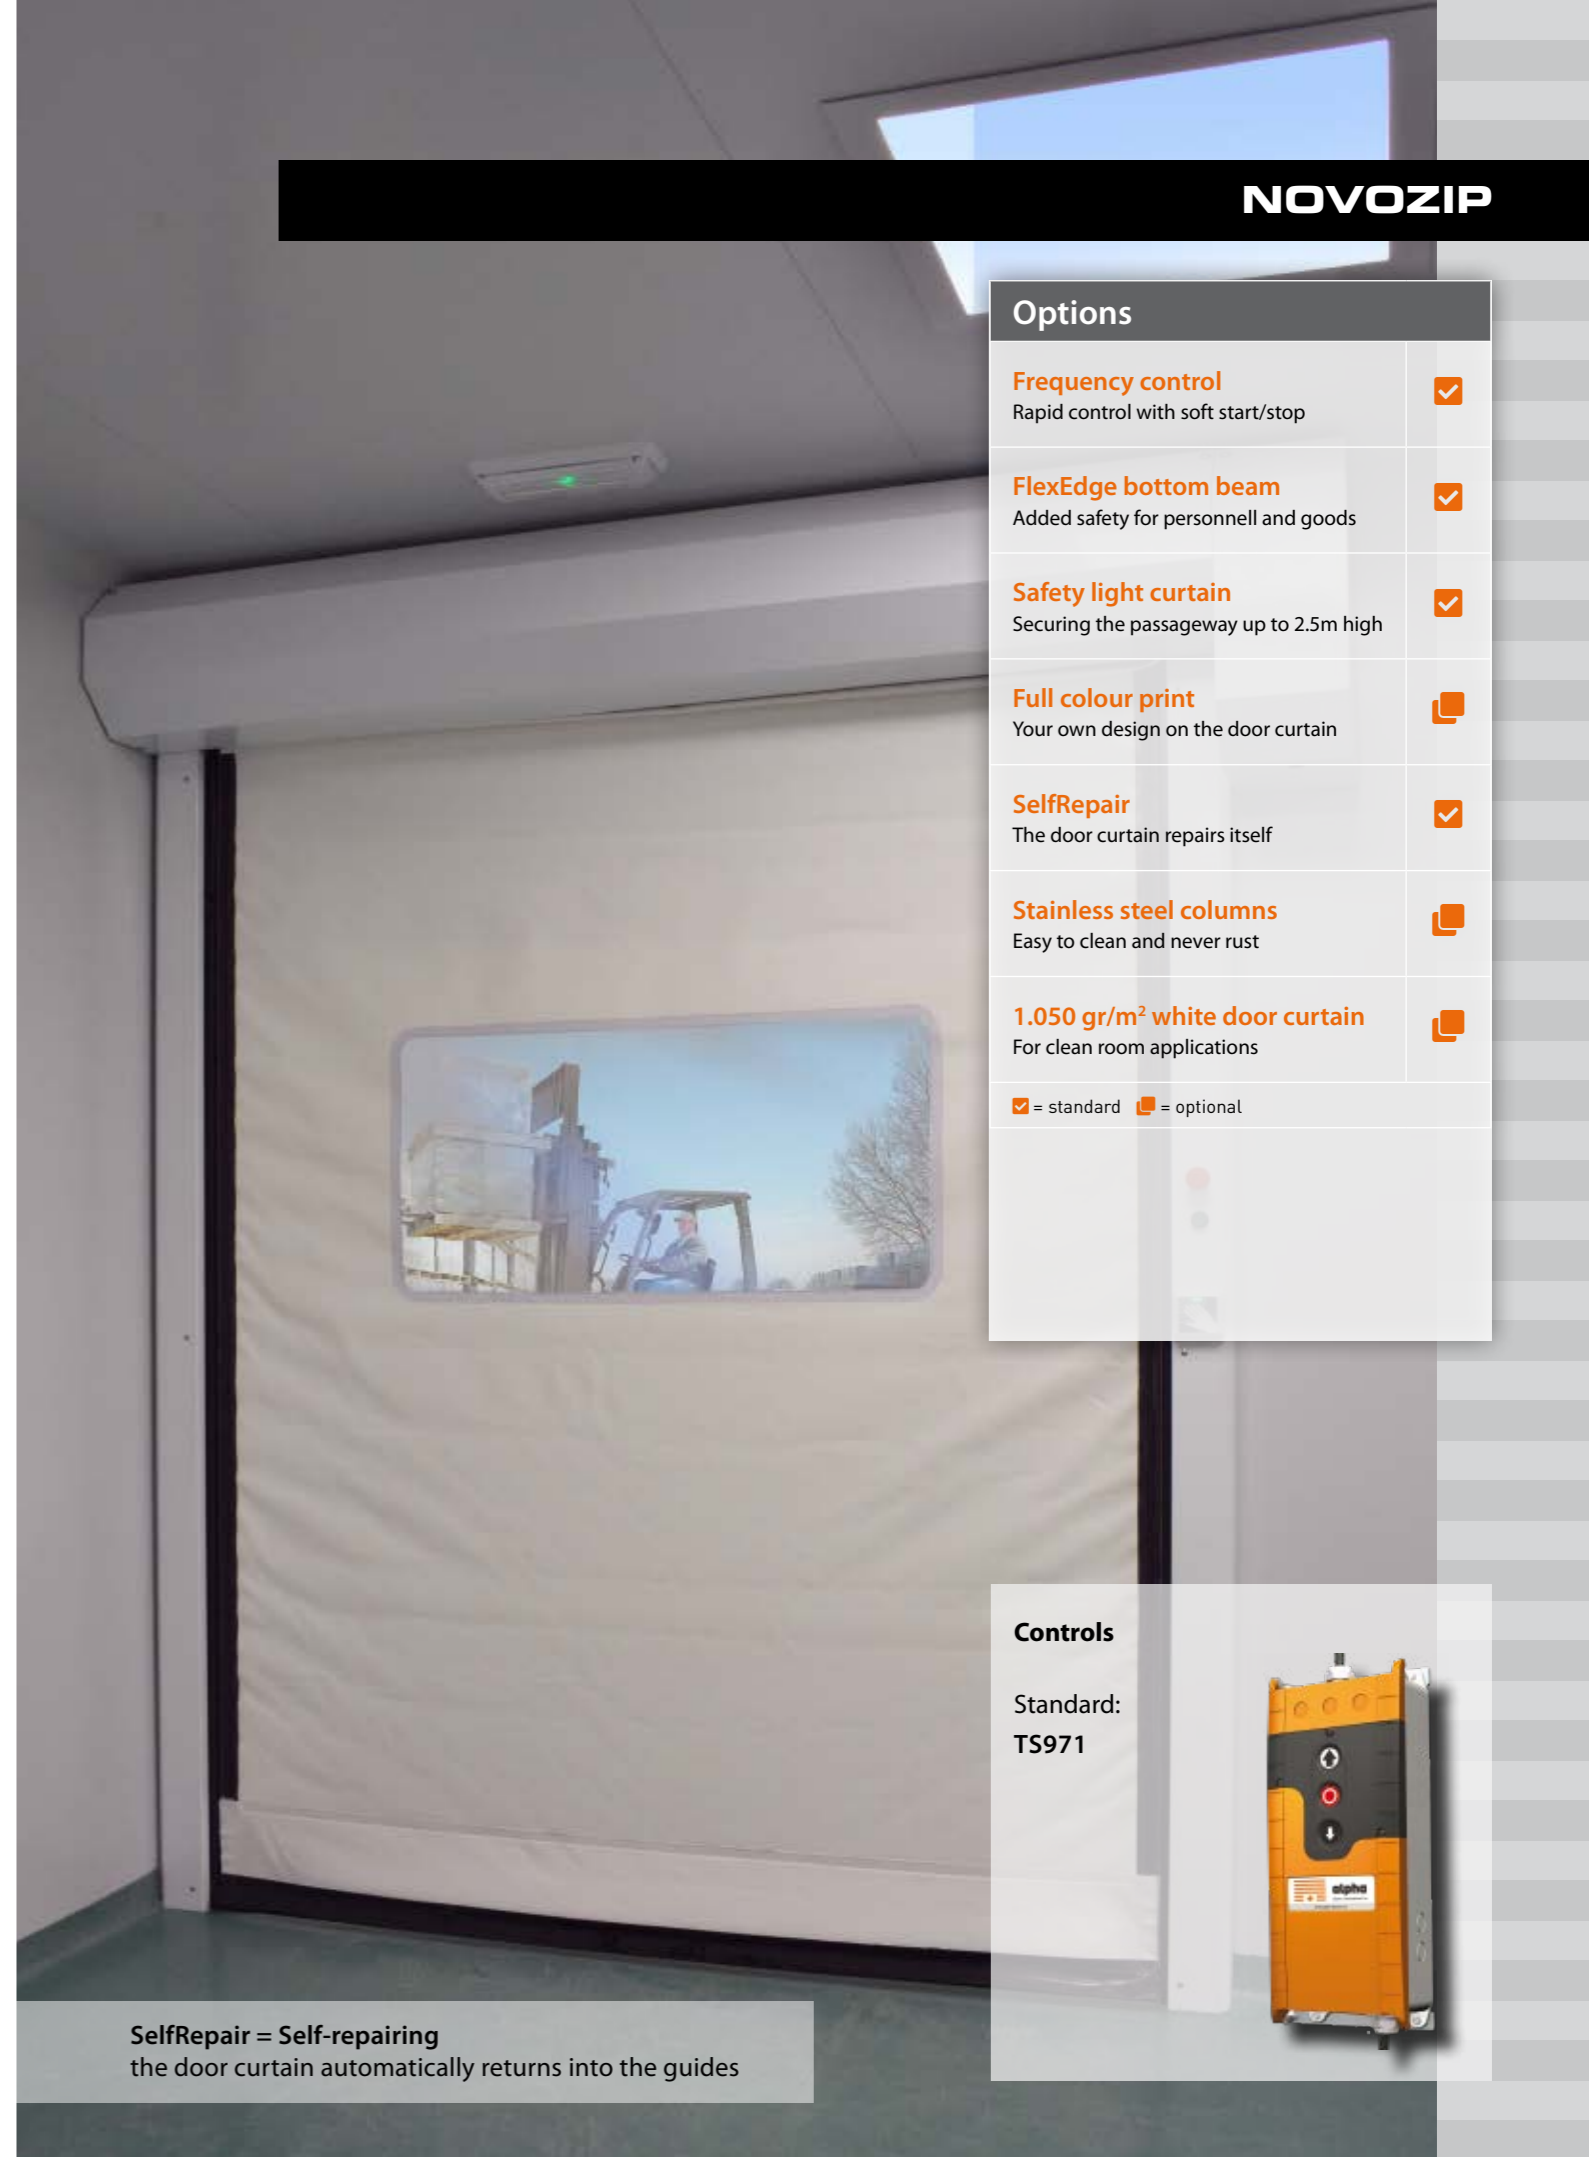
NOVOZIP

Options

Frequency control
Rapid control with soft start/stop

FlexEdge bottom beam
Added safety for personnell and goods

Safety light curtain
Securing the passageway up to 2.5m high

Full colour print
Your own design on the door curtain

SelfRepair
The door curtain repairs itself

Stainless steel columns
Easy to clean and never rust

1.050 gr/m² white door curtain
For clean room applications

= standard = optional

Controls

Standard:
TS971

alpha

SelfRepair = Self-repairing
the door curtain automatically returns into the guides